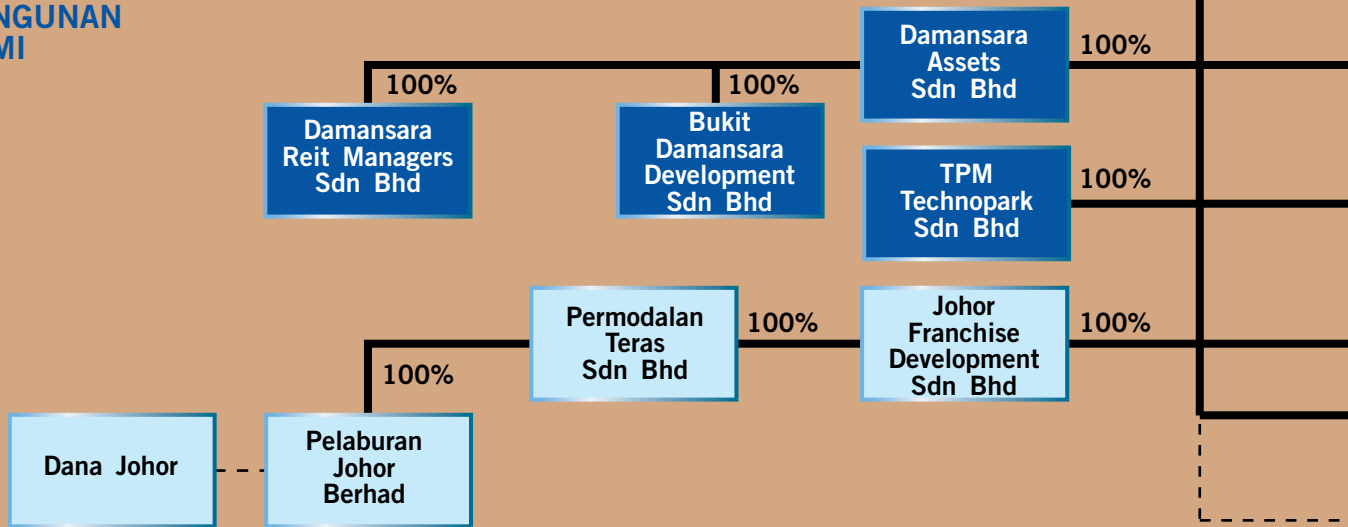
NGUNAN
MI

Damansara Assets Sdn Bhd

100%

100%

100%

Damansara Reit Managers Sdn Bhd

Bukit Damansara Development Sdn Bhd

TPM Technopark Sdn Bhd

100%

Permodalan Teras Sdn Bhd

100%

Johor Franchise Development Sdn Bhd

100%

100%

Dana Johor

Pelaburan Johor Berhad